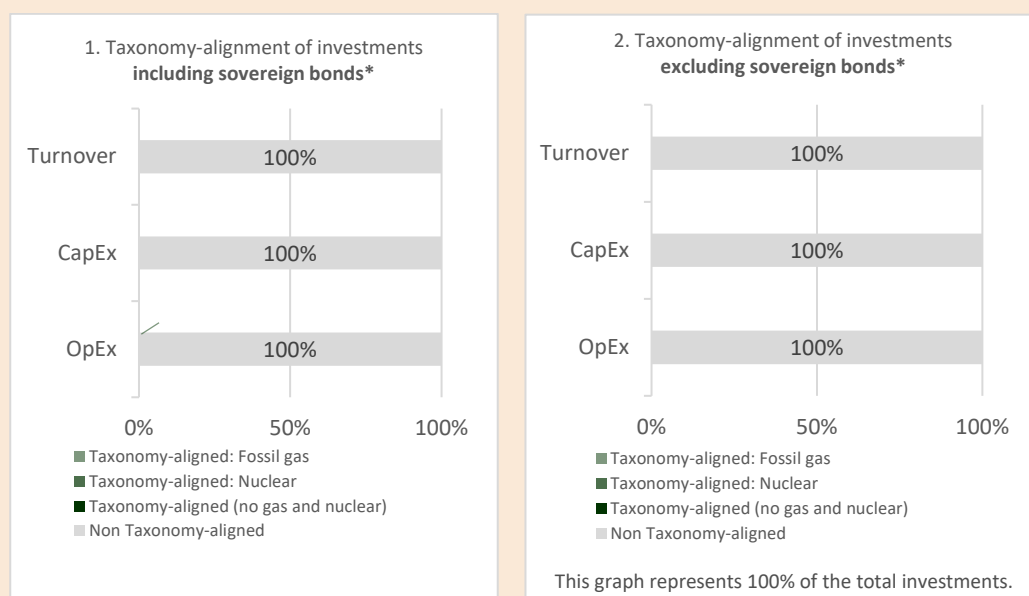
1. Taxonomy-alignment of investments **including sovereign bonds***

Turnover
100%

CapEx
100%

OpEx
100%

0%
50%
100%

Taxonomy-aligned: Fossil gas
Taxonomy-aligned: Nuclear
Taxonomy-aligned (no gas and nuclear)
Non Taxonomy-aligned

2. Taxonomy-alignment of investments **excluding sovereign bonds***

Turnover
100%

CapEx
100%

OpEx
100%

0%
50%
100%

Taxonomy-aligned: Fossil gas
Taxonomy-aligned: Nuclear
Taxonomy-aligned (no gas and nuclear)
Non Taxonomy-aligned

This graph represents 100% of the total investments.